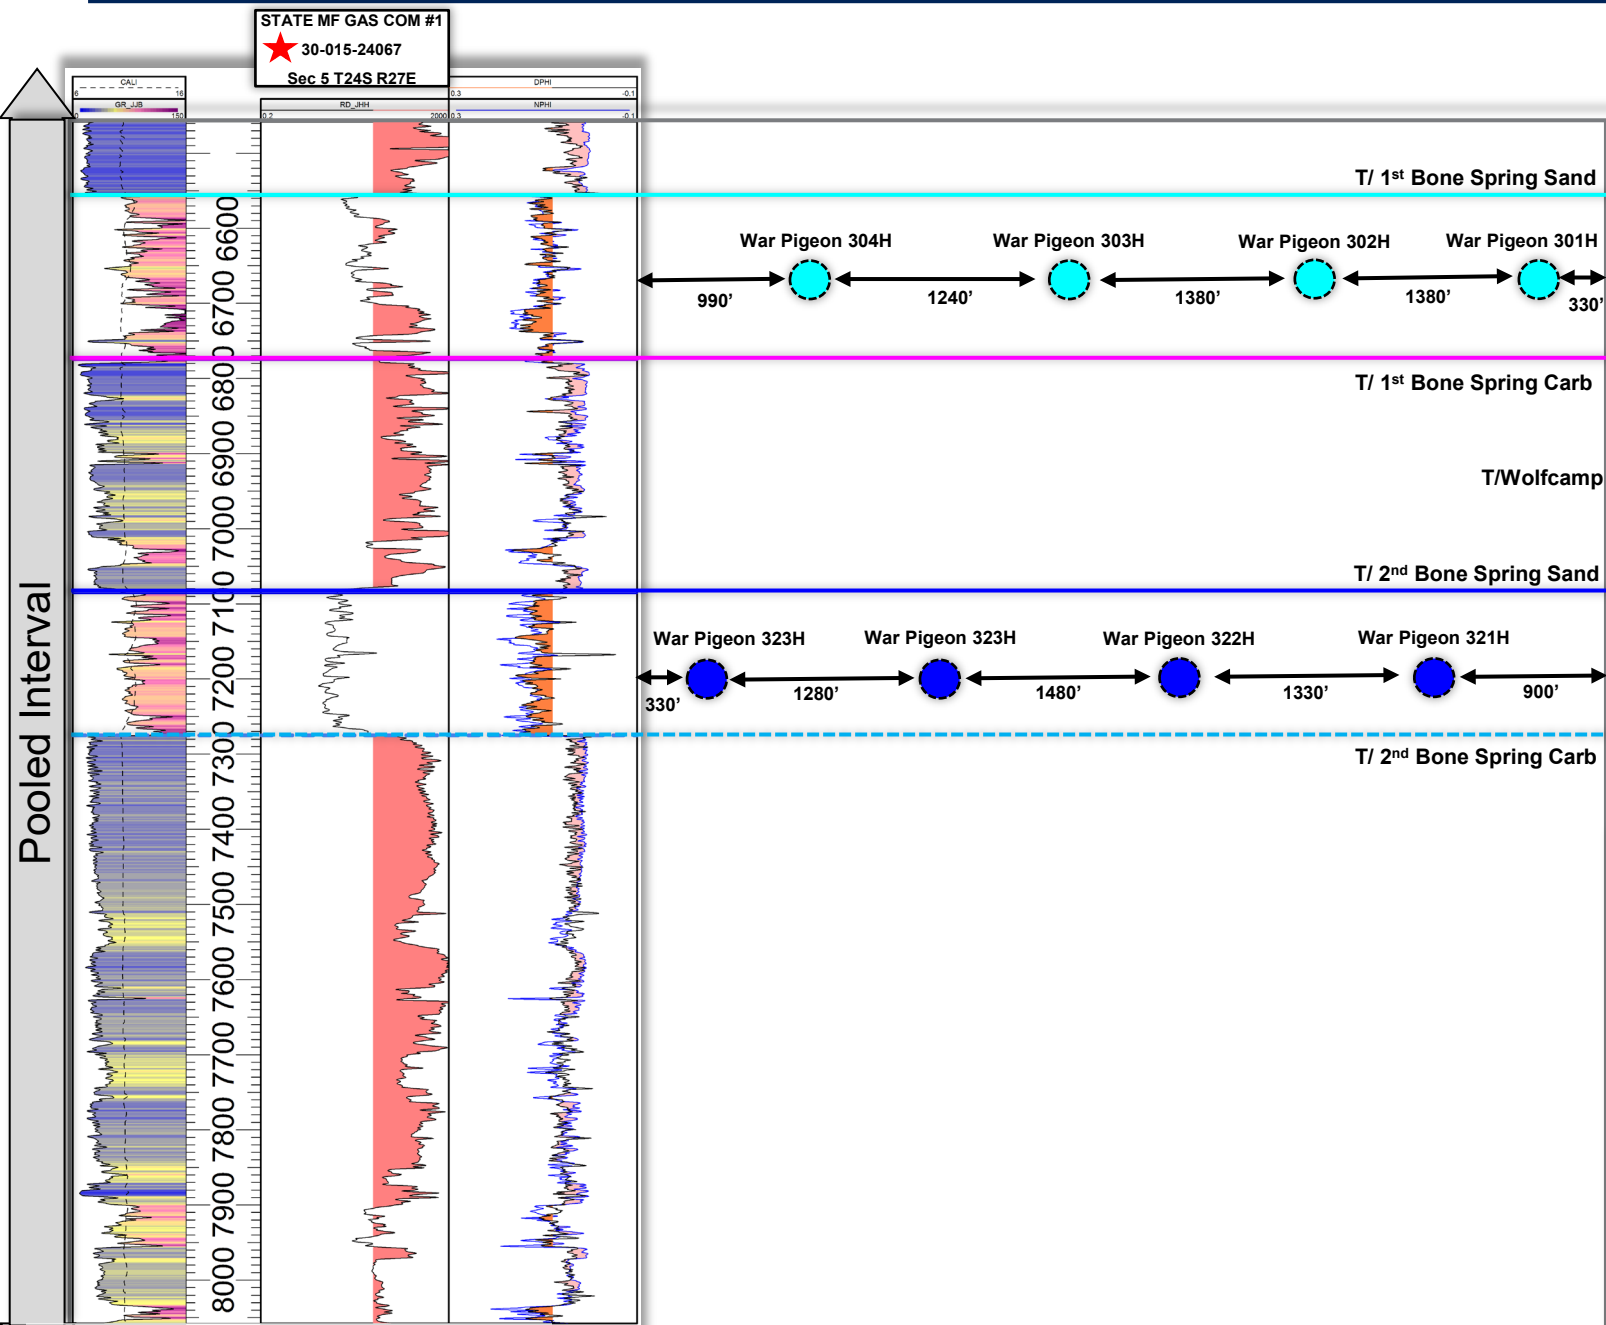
STATE MF GAS COM #1
30-015-24067
Sec 5 T24S R27E

CALI
6 16
GR_JJB
0 150
RD_JHH
0.2 2000
DPHI
0.3 -0.1
NPHI
0.3 -0.1

Pooled Interval

6600
6700
6800
6900
7000
7100
7200
7300
7400
7500
7600
7700
7800
7900
8000

T/ 1st Bone Spring Sand

War Pigeon 304H
War Pigeon 303H
War Pigeon 302H
War Pigeon 301H

990'
1240'
1380'
1380'
330'

T/ 1st Bone Spring Carb

T/Wolfcamp

T/ 2nd Bone Spring Sand

War Pigeon 323H
War Pigeon 323H
War Pigeon 322H
War Pigeon 321H

330'
1280'
1480'
1330'
900'

T/ 2nd Bone Spring Carb